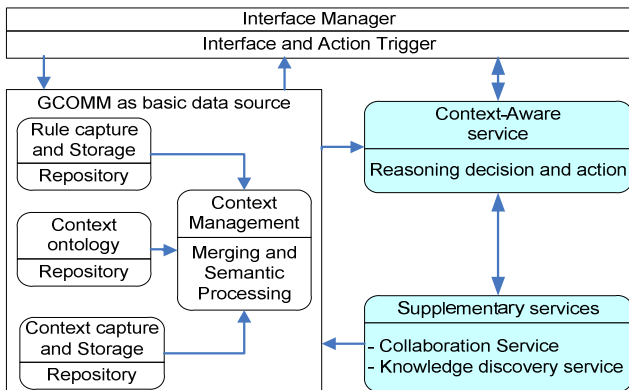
Interface Manager

Interface and Action Trigger

GCOMM as basic data source

Rule capture and Storage

Repository

Context ontology

Repository

Context capture and Storage

Repository

Context Management

Merging and Semantic Processing

Context-Aware service

Reasoning decision and action

Supplementary services

- Collaboration Service
- Knowledge discovery service